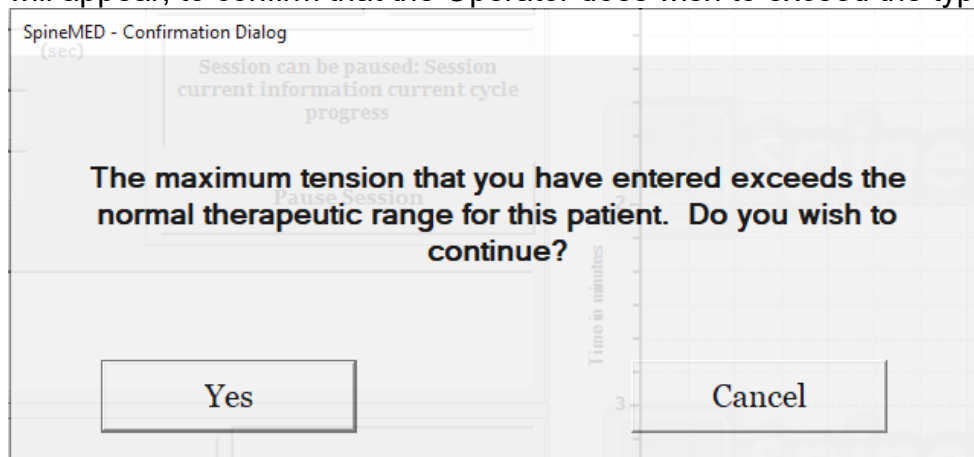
will appear, to confirm that the Operator does wish to exceed the typ

SpineMED - Confirmation Dialog

(sec)

Session can be paused: Session current information current cycle progress

Pause Session

The maximum tension that you have entered exceeds the normal therapeutic range for this patient. Do you wish to continue?

Time in minutes

2

3

Yes

Cancel